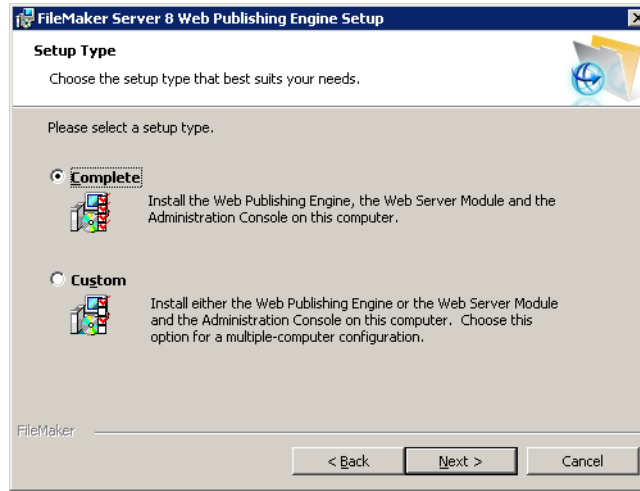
FileMaker Server 8 Web Publishing Engine Setup

Setup Type

Choose the setup type that best suits your needs.

Please select a setup type.

Complete

Install the Web Publishing Engine, the Web Server Module and the Administration Console on this computer.

Custom

Install either the Web Publishing Engine or the Web Server Module and the Administration Console on this computer. Choose this option for a multiple-computer configuration.

FileMaker

< Back

Next >

Cancel